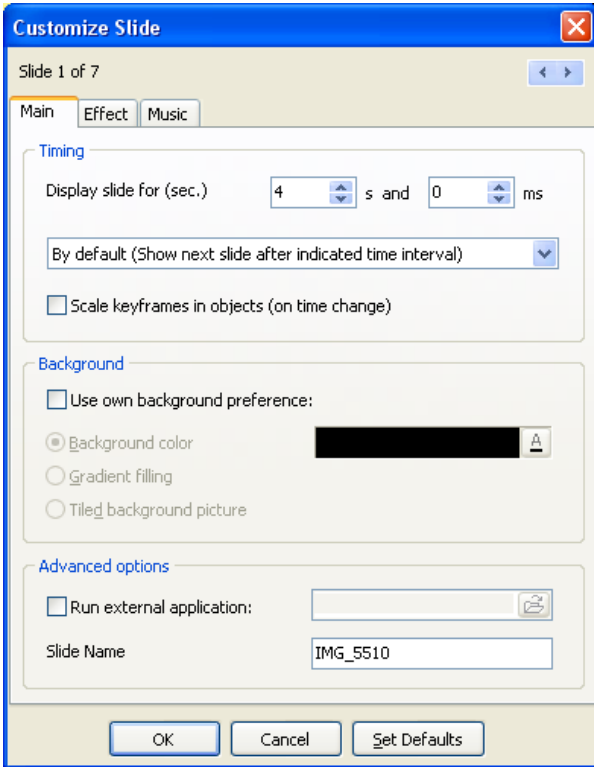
Customize Slide

Slide 1 of 7

Main | Effect | Music

Timing

Display slide for (sec.) 4 s and 0 ms

By default (Show next slide after indicated time interval)

Scale keyframes in objects (on time change)

Background

Use own background preference:

Background color

A

Gradient filling

Tiled background picture

Advanced options

Run external application:

Slide Name IMG_5510

OK Cancel Set Defaults